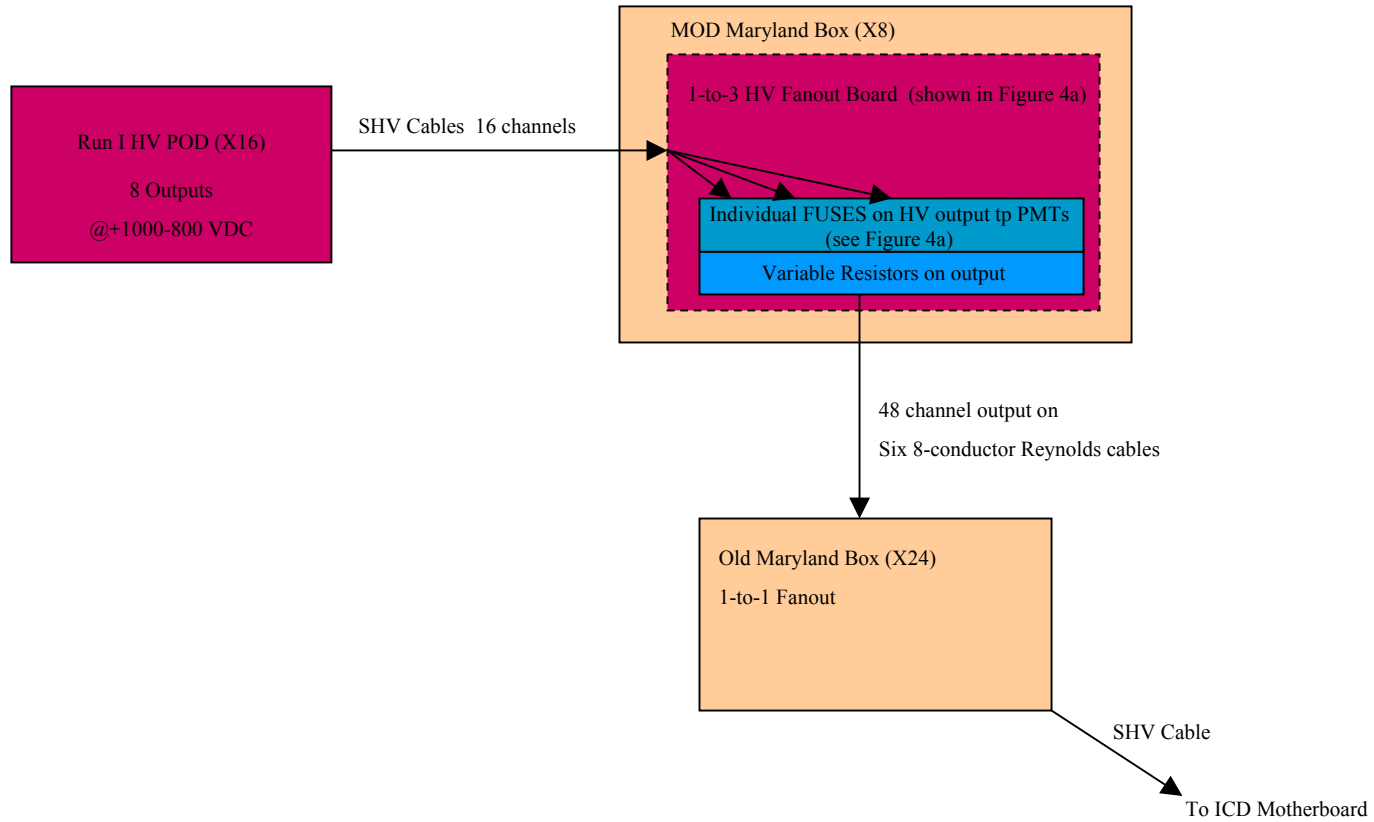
Run I HV POD (X16)

8 Outputs

@+1000-800 VDC

SHV Cables 16 channels

MOD Maryland Box (X8)

1-to-3 HV Fanout Board (shown in Figure 4a)

Individual FUSES on HV output tp PMTs (see Figure 4a)

Variable Resistors on output

48 channel output on

Six 8-conductor Reynolds cables

Old Maryland Box (X24)

1-to-1 Fanout

SHV Cable

To ICD Motherboard